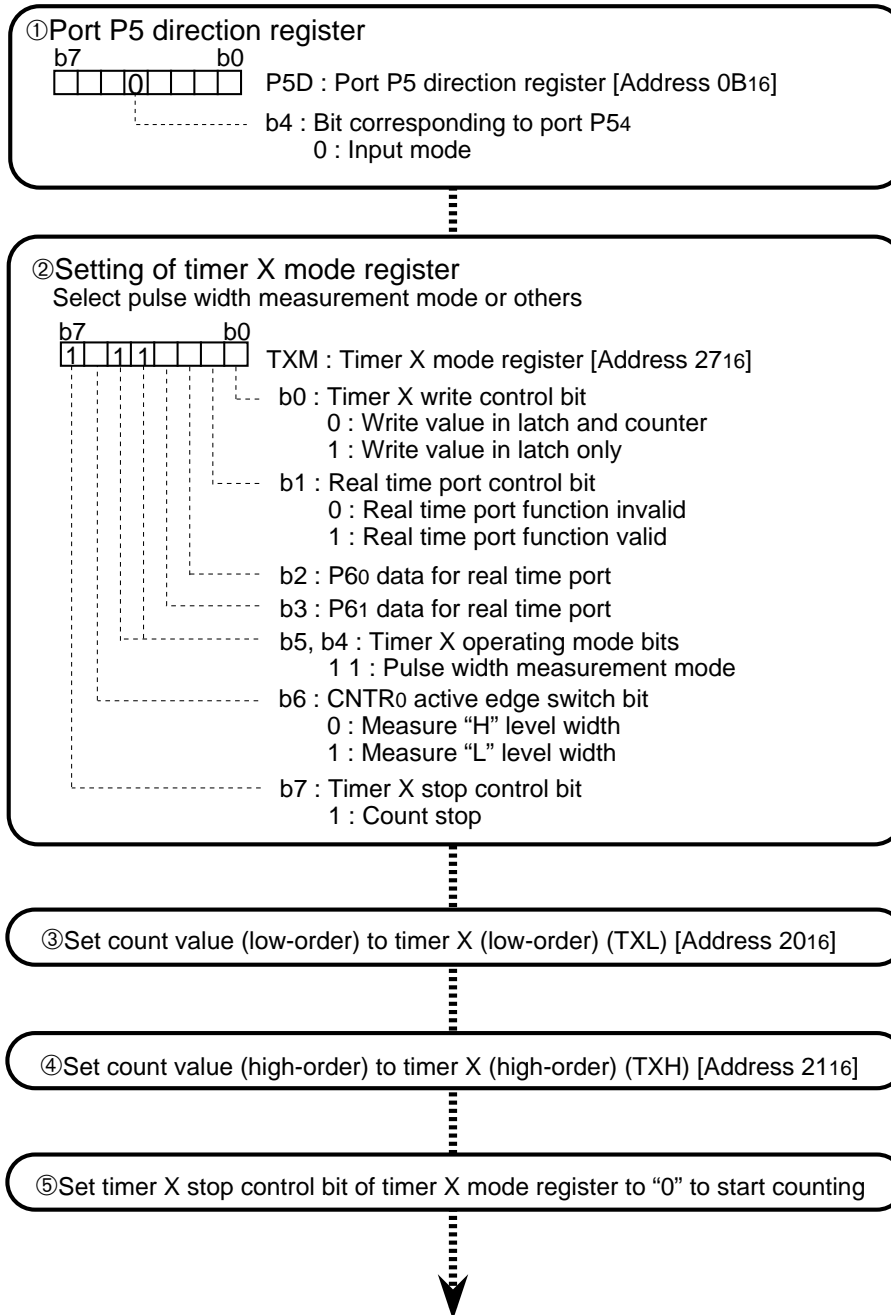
①Port P5 direction register

b7 b0

0

P5D : Port P5 direction register [Address $0B_{16}$]

b4 : Bit corresponding to port $P5_4$
0 : Input mode

②Setting of timer X mode register
Select pulse width measurement mode or others

b7 b0

1 1 1

TXM : Timer X mode register [Address $27_{16}$]

b0 : Timer X write control bit
0 : Write value in latch and counter
1 : Write value in latch only

b1 : Real time port control bit
0 : Real time port function invalid
1 : Real time port function valid

b2 : $P6_0$ data for real time port

b3 : $P6_1$ data for real time port

b5, b4 : Timer X operating mode bits
1 1 : Pulse width measurement mode

b6 : $CNTR_0$ active edge switch bit
0 : Measure “H” level width
1 : Measure “L” level width

b7 : Timer X stop control bit
1 : Count stop

③Set count value (low-order) to timer X (low-order) (TXL) [Address $20_{16}$]

④Set count value (high-order) to timer X (high-order) (TXH) [Address $21_{16}$]

⑤Set timer X stop control bit of timer X mode register to “0” to start counting